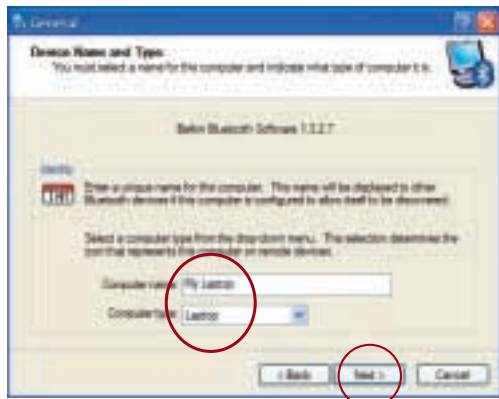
General

Device Name and Type
You must select a name for the computer and indicate what type of computer it is.

Belkin Bluetooth Software 1.3.2.7

Identity

Enter a unique name for the computer. This name will be displayed to other Bluetooth devices if this computer is configured to allow itself to be discovered.

Select a computer type from the drop-down menu. The selection determines the icon that represents this computer on remote devices.

Computer name: My Laptop

Computer type: Laptop

< Back Next > Cancel